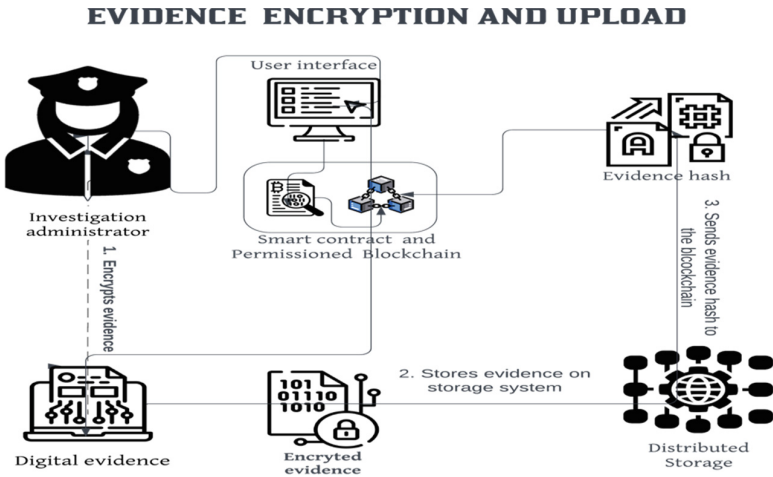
EVIDENCE ENCRYPTION AND UPLOAD

User interface

Investigation administrator

Smart contract and Permissioned Blockchain

Evidence hash

1. Encrypts evidence

3. Sends evidence hash to the blockchain

2. Stores evidence on storage system

101
01110
1010

Digital evidence

Encryted evidence

Distributed Storage